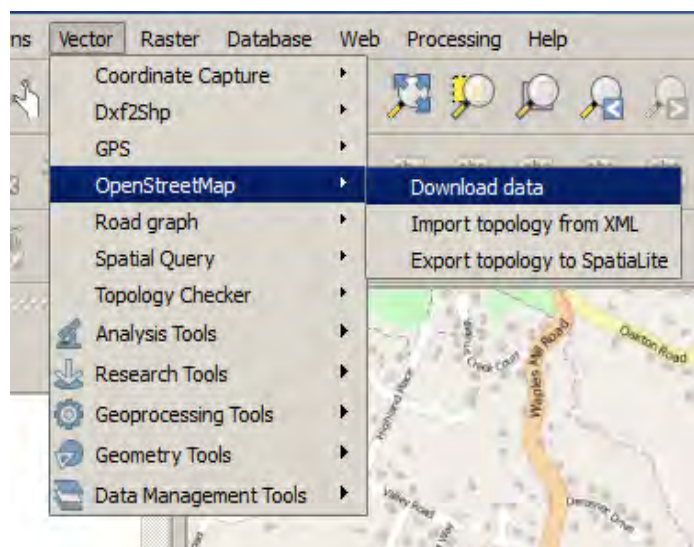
ns Vector Raster Database Web Processing Help

Coordinate Capture
Dxf2Shp
GPS
OpenStreetMap
Road graph
Spatial Query
Topology Checker
Analysis Tools
Research Tools
Geoprocessing Tools
Geometry Tools
Data Management Tools

Download data
Import topology from XML
Export topology to SpatiaLite

Waples Mill Road
Oakton Road
Creek Court
Highland Place
Valley Road
Drive